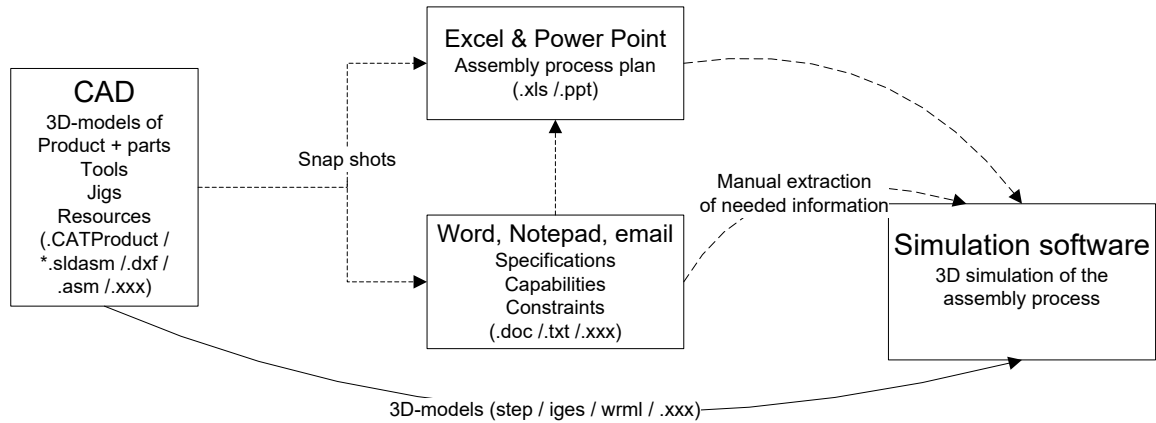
CAD
3D-models of
Product + parts
Tools
Jigs
Resources
(.CATProduct /
*.sldasm /.dxf /
.asm /.xxx)

Snap shots

Excel & Power Point
Assembly process plan
(.xls /.ppt)

Word, Notepad, email
Specifications
Capabilities
Constraints
(.doc /.txt /.xxx)

Manual extraction
of needed information

Simulation software
3D simulation of the
assembly process

3D-models (step / iges / wrml / .xxx)